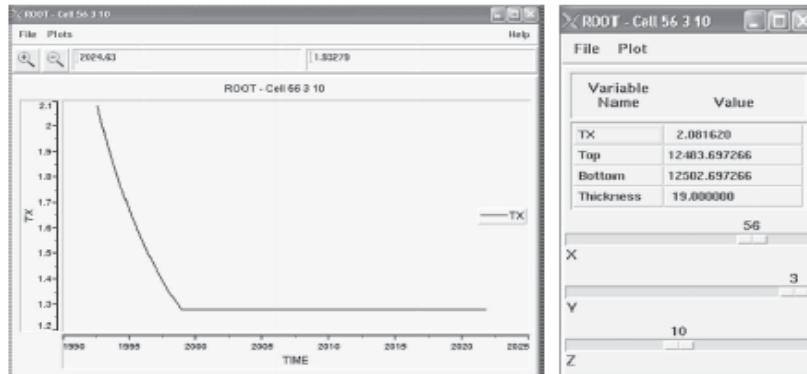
ROOT - Cell 56 3 10

File Plots Help

2024.63 1.83279

ROOT - Cell 56 3 10

2.1
2
1.9
1.8
1.7
1.6
1.5
1.4
1.3
1.2

TX

TX

1990 1995 2000 2005 2010 2015 2020 2025

TIME

ROOT - Cell 56 3 10

File Plot

| Variable Name | Value |
|---|---|
| TX | 2.081620 |
| Top | 12483.697266 |
| Bottom | 12502.697266 |
| Thickness | 19.000000 |

56

X

3

Y

10

Z